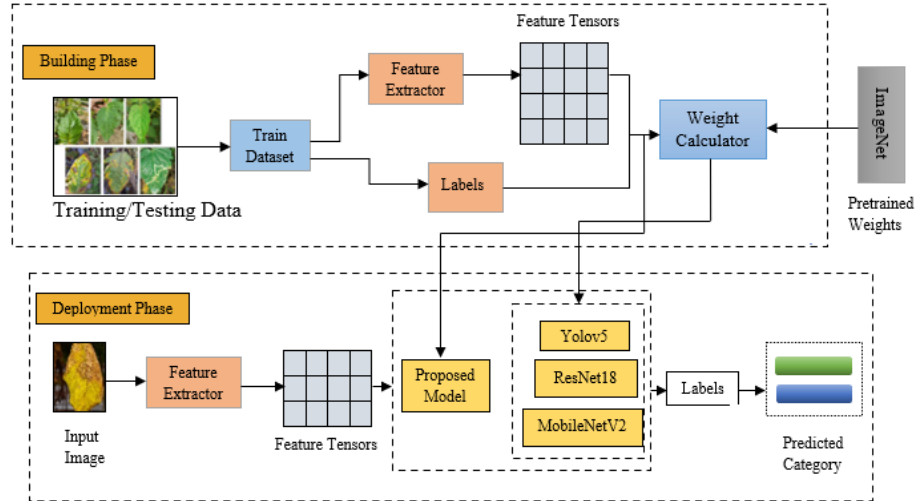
Building Phase

Training/Testing Data

Train Dataset

Feature Extractor

Feature Tensors

Labels

Weight Calculator

ImageNet

Pretrained Weights

Deployment Phase

Input Image

Feature Extractor

Feature Tensors

Proposed Model

Yolov5

ResNet18

MobileNetV2

Labels

Predicted Category